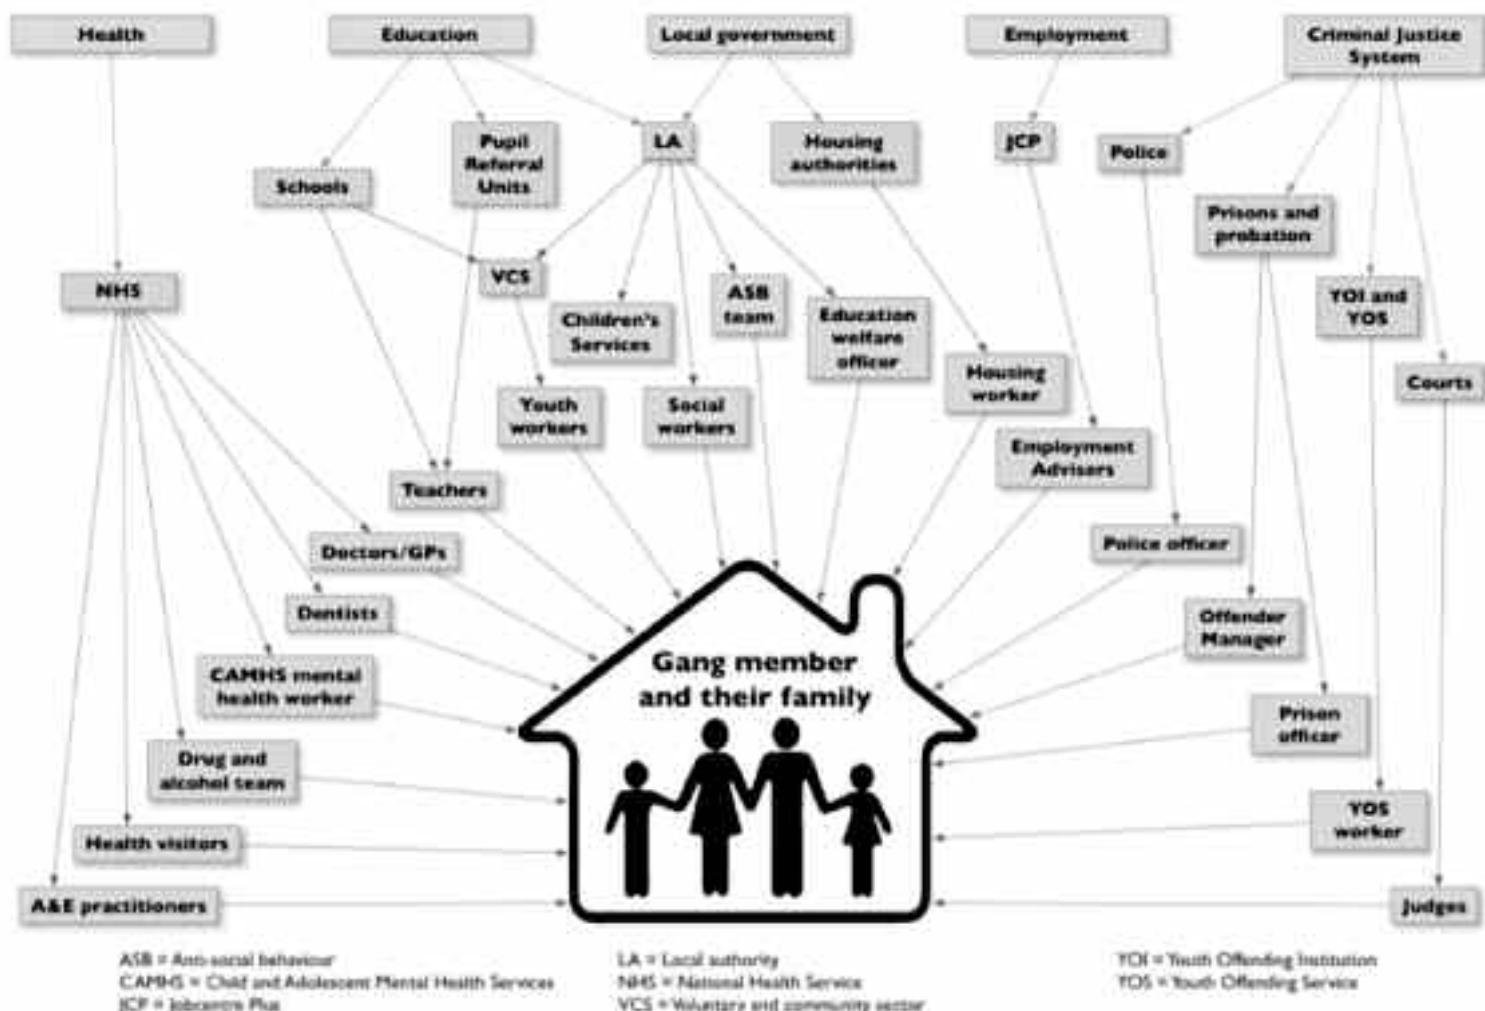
Health

Education

Local government

Employment

Criminal Justice System

Pupil Referral Units

LA

Housing authorities

JCP

Police

Schools

Prisons and probation

NHS

VCS

ASB team

Children's Services

Education welfare officer

YOI and YOS

Youth workers

Social workers

Housing worker

Courts

Employment Advisers

Teachers

Police officer

Doctors/GPs

Dentists

Offender Manager

Gang member and their family

CAMHS mental health worker

Prison officer

Drug and alcohol team

YOS worker

Health visitors

A&E practitioners

Judges

ASB = Anti-social behaviour
CAMHS = Child and Adolescent Mental Health Services
JCP = Jobcentre Plus

LA = Local authority
NHS = National Health Service
VCS = Voluntary and community sector

YOI = Youth Offending Institution
YOS = Youth Offending Service